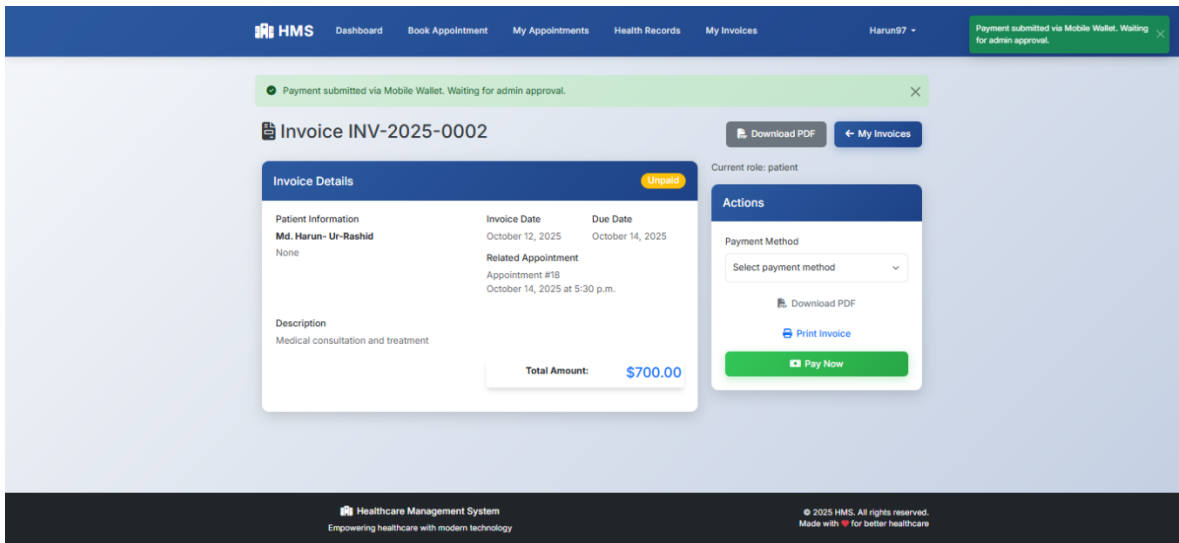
HMS Dashboard Book Appointment My Appointments Health Records My Invoices Harun97

Payment submitted via Mobile Wallet. Waiting for admin approval.

Payment submitted via Mobile Wallet. Waiting for admin approval.

Invoice INV-2025-0002

Download PDF
← My Invoices

Invoice Details
Unpaid

Patient Information
Md. Harun- Ur-Rashid
None

Invoice Date
October 12, 2025

Due Date
October 14, 2025

Related Appointment
Appointment #18
October 14, 2025 at 5:30 p.m.

Description
Medical consultation and treatment

Total Amount: $700.00

Current role: patient

Actions

Payment Method
Select payment method

Download PDF

Print Invoice

Pay Now

Healthcare Management System
Empowering healthcare with modern technology

© 2025 HMS. All rights reserved.
Made with ♥ for better healthcare